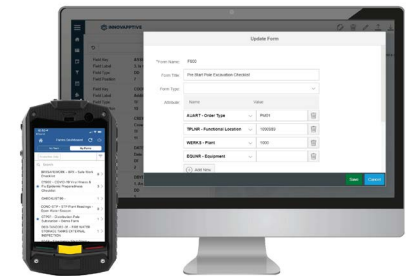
INNOVAPPTIVE

Update Form

*Form Name: F500

Form Title: Pre Start Post Excavation Checklist

Form Type:

Attribute

Name

Value

AUART - Order Type

PM01

TPLNR - Functional Location

1000000

WERKS - Plant

1000

EQUNR - Equipment

Add new

Save

Cancel